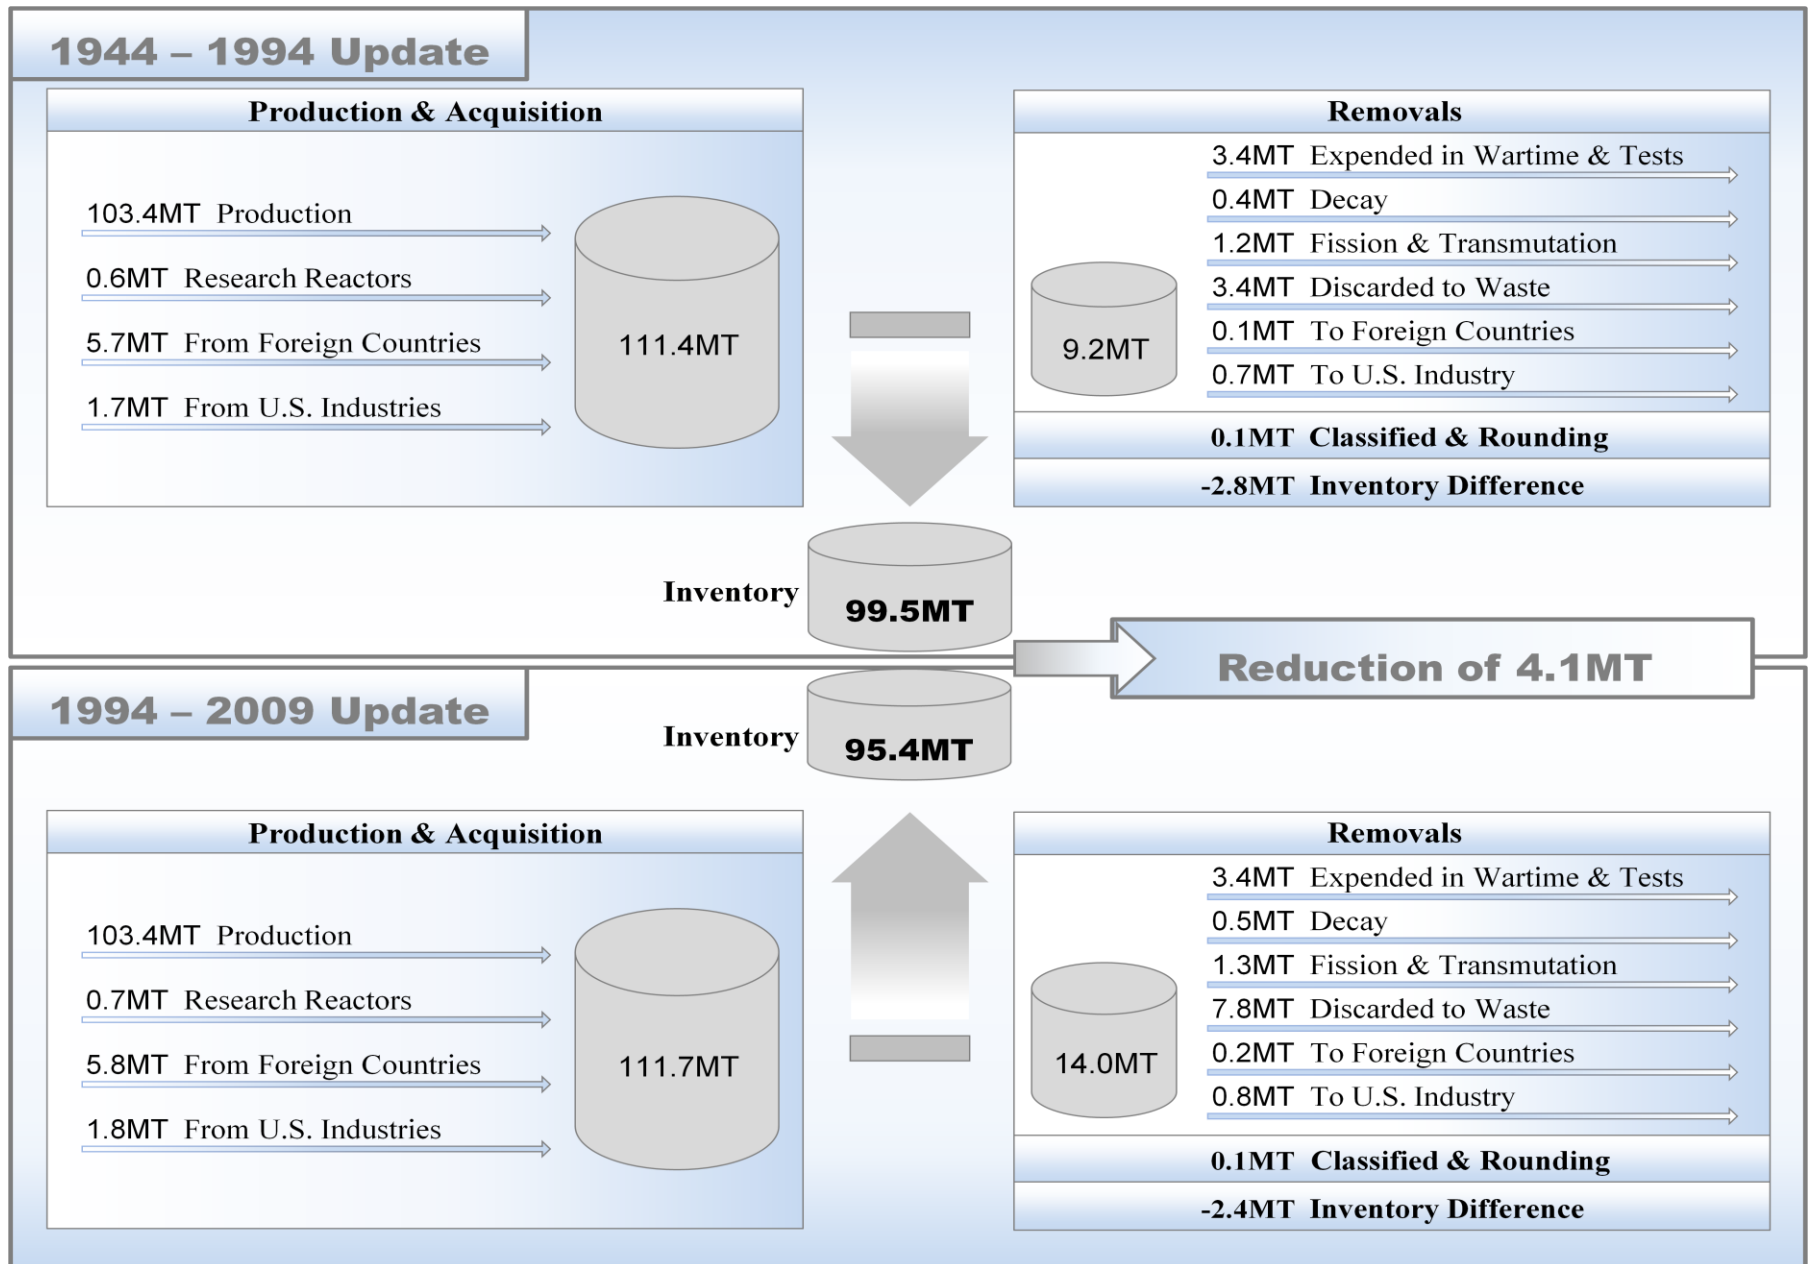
1944 – 1994 Update

Production & Acquisition

103.4MT Production

0.6MT Research Reactors

5.7MT From Foreign Countries

1.7MT From U.S. Industries

111.4MT

Removals

9.2MT

3.4MT Expended in Wartime & Tests

0.4MT Decay

1.2MT Fission & Transmutation

3.4MT Discarded to Waste

0.1MT To Foreign Countries

0.7MT To U.S. Industry

0.1MT Classified & Rounding

-2.8MT Inventory Difference

Inventory 99.5MT

Reduction of 4.1MT

1994 – 2009 Update

Inventory 95.4MT

Production & Acquisition

103.4MT Production

0.7MT Research Reactors

5.8MT From Foreign Countries

1.8MT From U.S. Industries

111.7MT

Removals

14.0MT

3.4MT Expended in Wartime & Tests

0.5MT Decay

1.3MT Fission & Transmutation

7.8MT Discarded to Waste

0.2MT To Foreign Countries

0.8MT To U.S. Industry

0.1MT Classified & Rounding

-2.4MT Inventory Difference